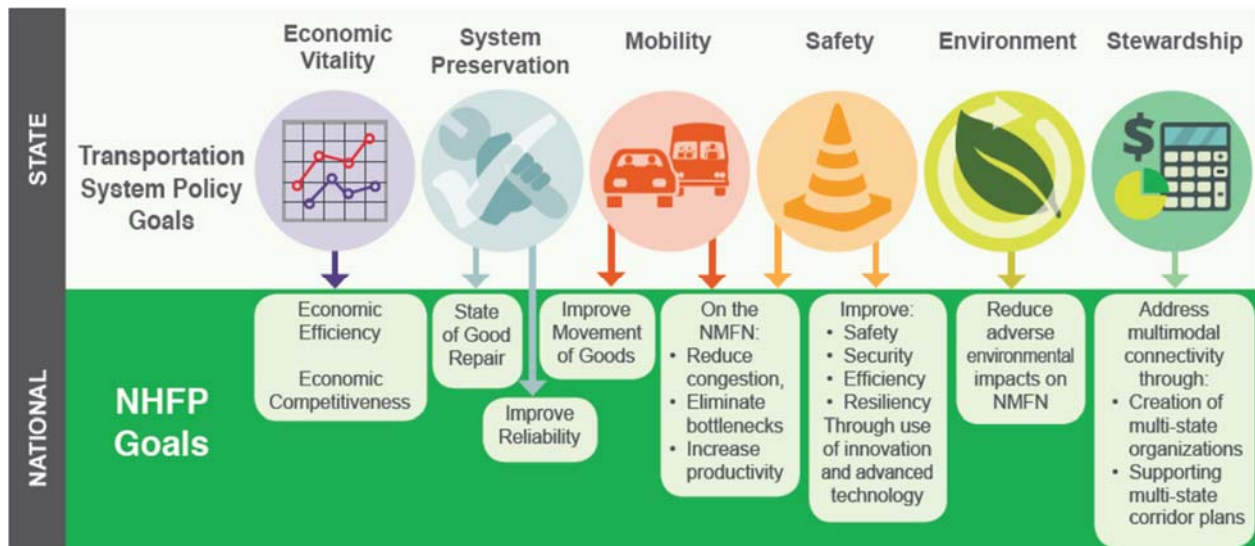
STATE

Transportation System Policy Goals

Economic Vitality

System Preservation

Mobility

Safety

Environment

Stewardship

$

NATIONAL

NHFP Goals

Economic Efficiency

Economic Competitiveness

State of Good Repair

Improve Reliability

Improve Movement of Goods

On the NMFN:
• Reduce congestion,
• Eliminate bottlenecks
• Increase productivity

Improve:
• Safety
• Security
• Efficiency
• Resiliency
Through use of innovation and advanced technology

Reduce adverse environmental impacts on NMFN

Address multimodal connectivity through:
• Creation of multi-state organizations
• Supporting multi-state corridor plans